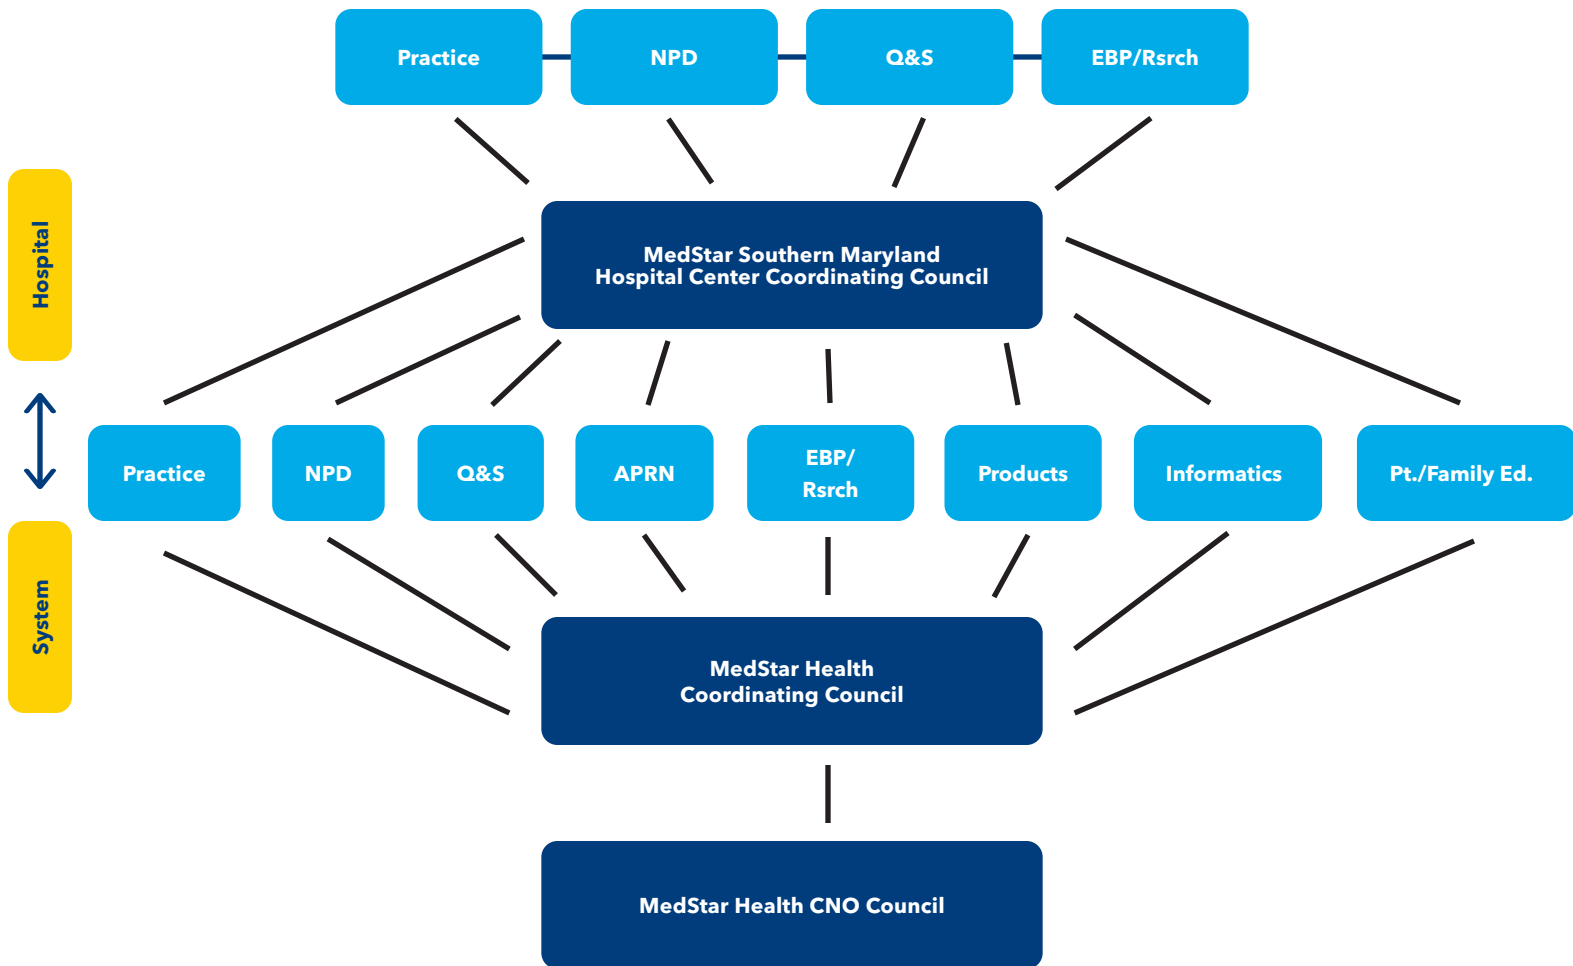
Practice

NPD

Q&S

EBP/Rsrch

Hospital

MedStar Southern Maryland Hospital Center Coordinating Council

Practice

NPD

Q&S

APRN

EBP/ Rsrch

Products

Informatics

Pt./Family Ed.

System

MedStar Health Coordinating Council

MedStar Health CNO Council